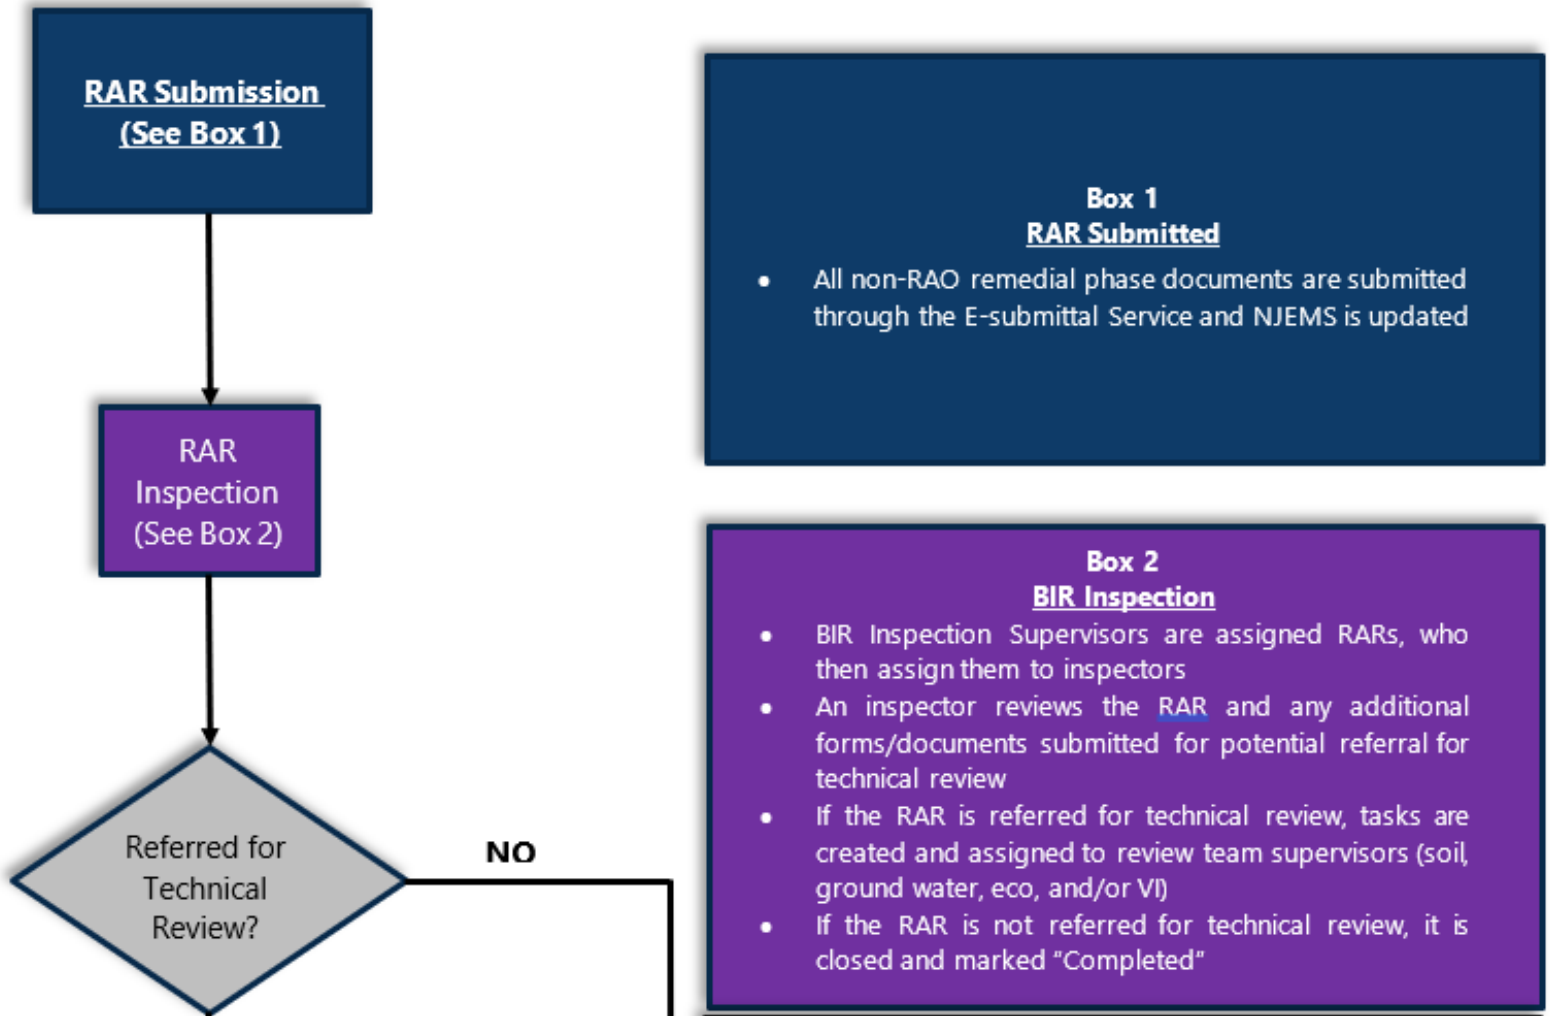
RAR Submission
(See Box 1)

RAR Inspection
(See Box 2)

Referred for Technical Review?

NO

Box 1
RAR Submitted

- All non-RAO remedial phase documents are submitted through the E-submittal Service and NJEMS is updated

Box 2
BIR Inspection

- BIR Inspection Supervisors are assigned RARs, who then assign them to inspectors
- An inspector reviews the RAR and any additional forms/documents submitted for potential referral for technical review
- If the RAR is referred for technical review, tasks are created and assigned to review team supervisors (soil, ground water, eco, and/or VI)
- If the RAR is not referred for technical review, it is closed and marked "Completed"